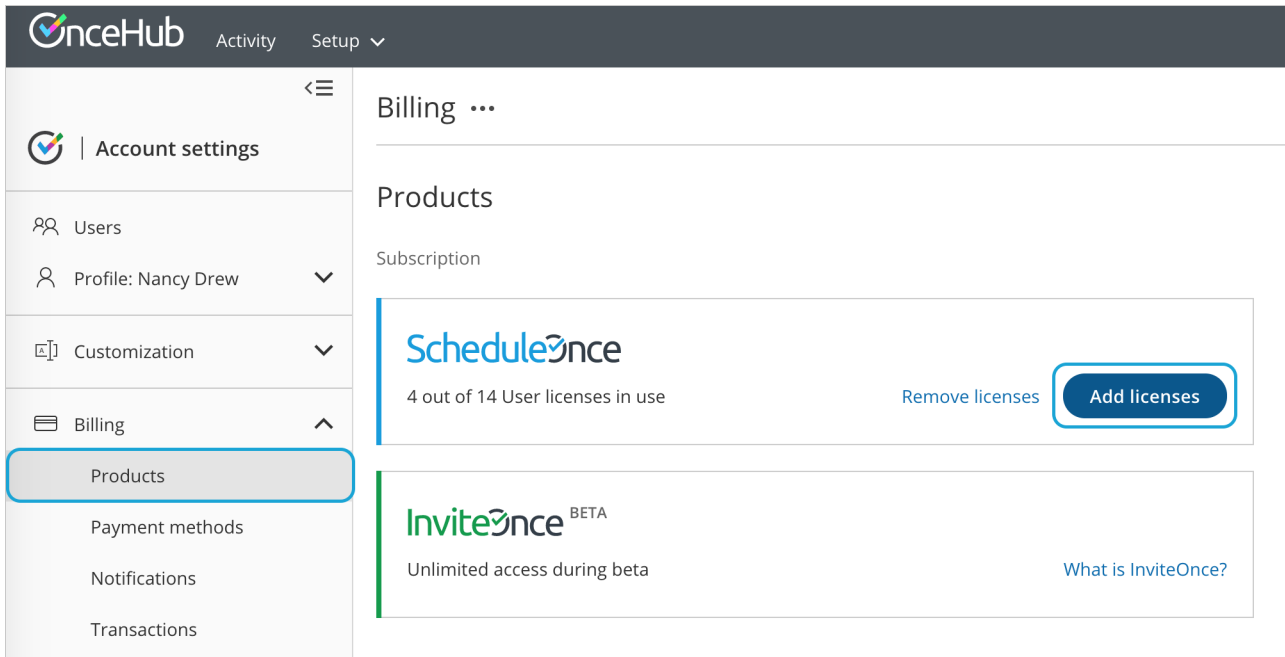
OnceHub Activity Setup

Account settings

Users

Profile: Nancy Drew

Customization

Billing

Products

Payment methods

Notifications

Transactions

Billing ···

Products

Subscription

ScheduleOnce

4 out of 14 User licenses in use

Remove licenses

Add licenses

InviteOnce BETA

Unlimited access during beta

What is InviteOnce?